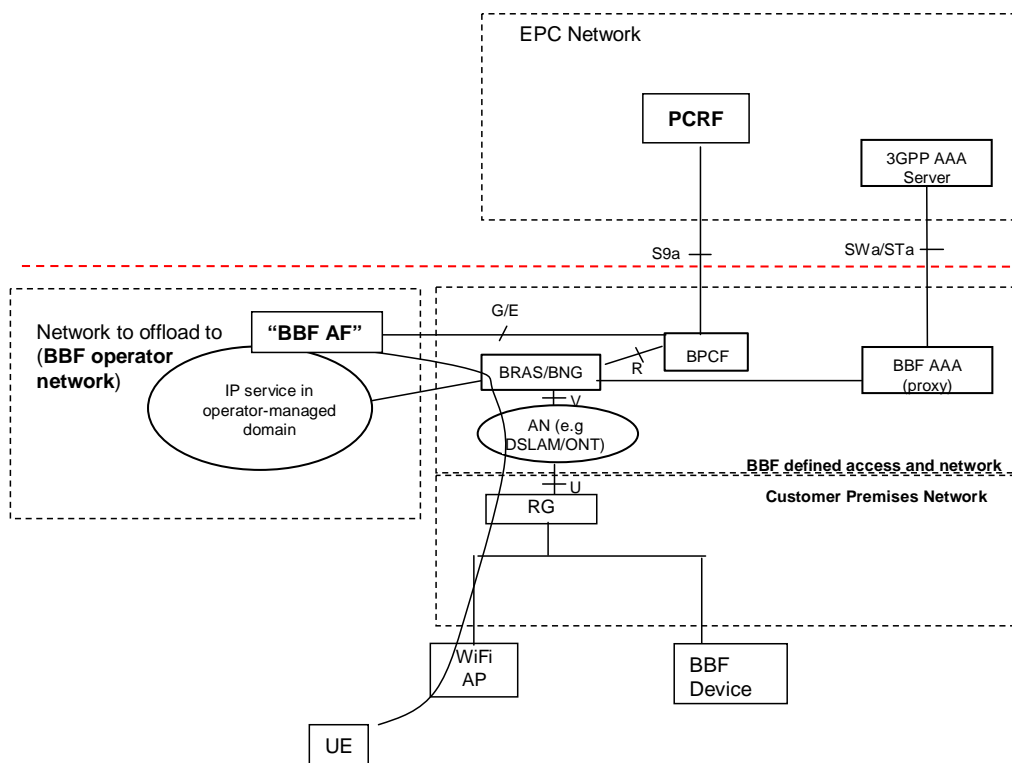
EPC Network

PCRF

3GPP AAA Server

S9a

SWa/STa

Network to offload to (**BBF operator network**)

"BBF AF"

G/E

BRAS/BNG

R

BPCF

BBF AAA (proxy)

IP service in operator-managed domain

V

AN (e.g DSLAM/ONT)

BBF defined access and network

U

Customer Premises Network

RG

WiFi AP

BBF Device

UE